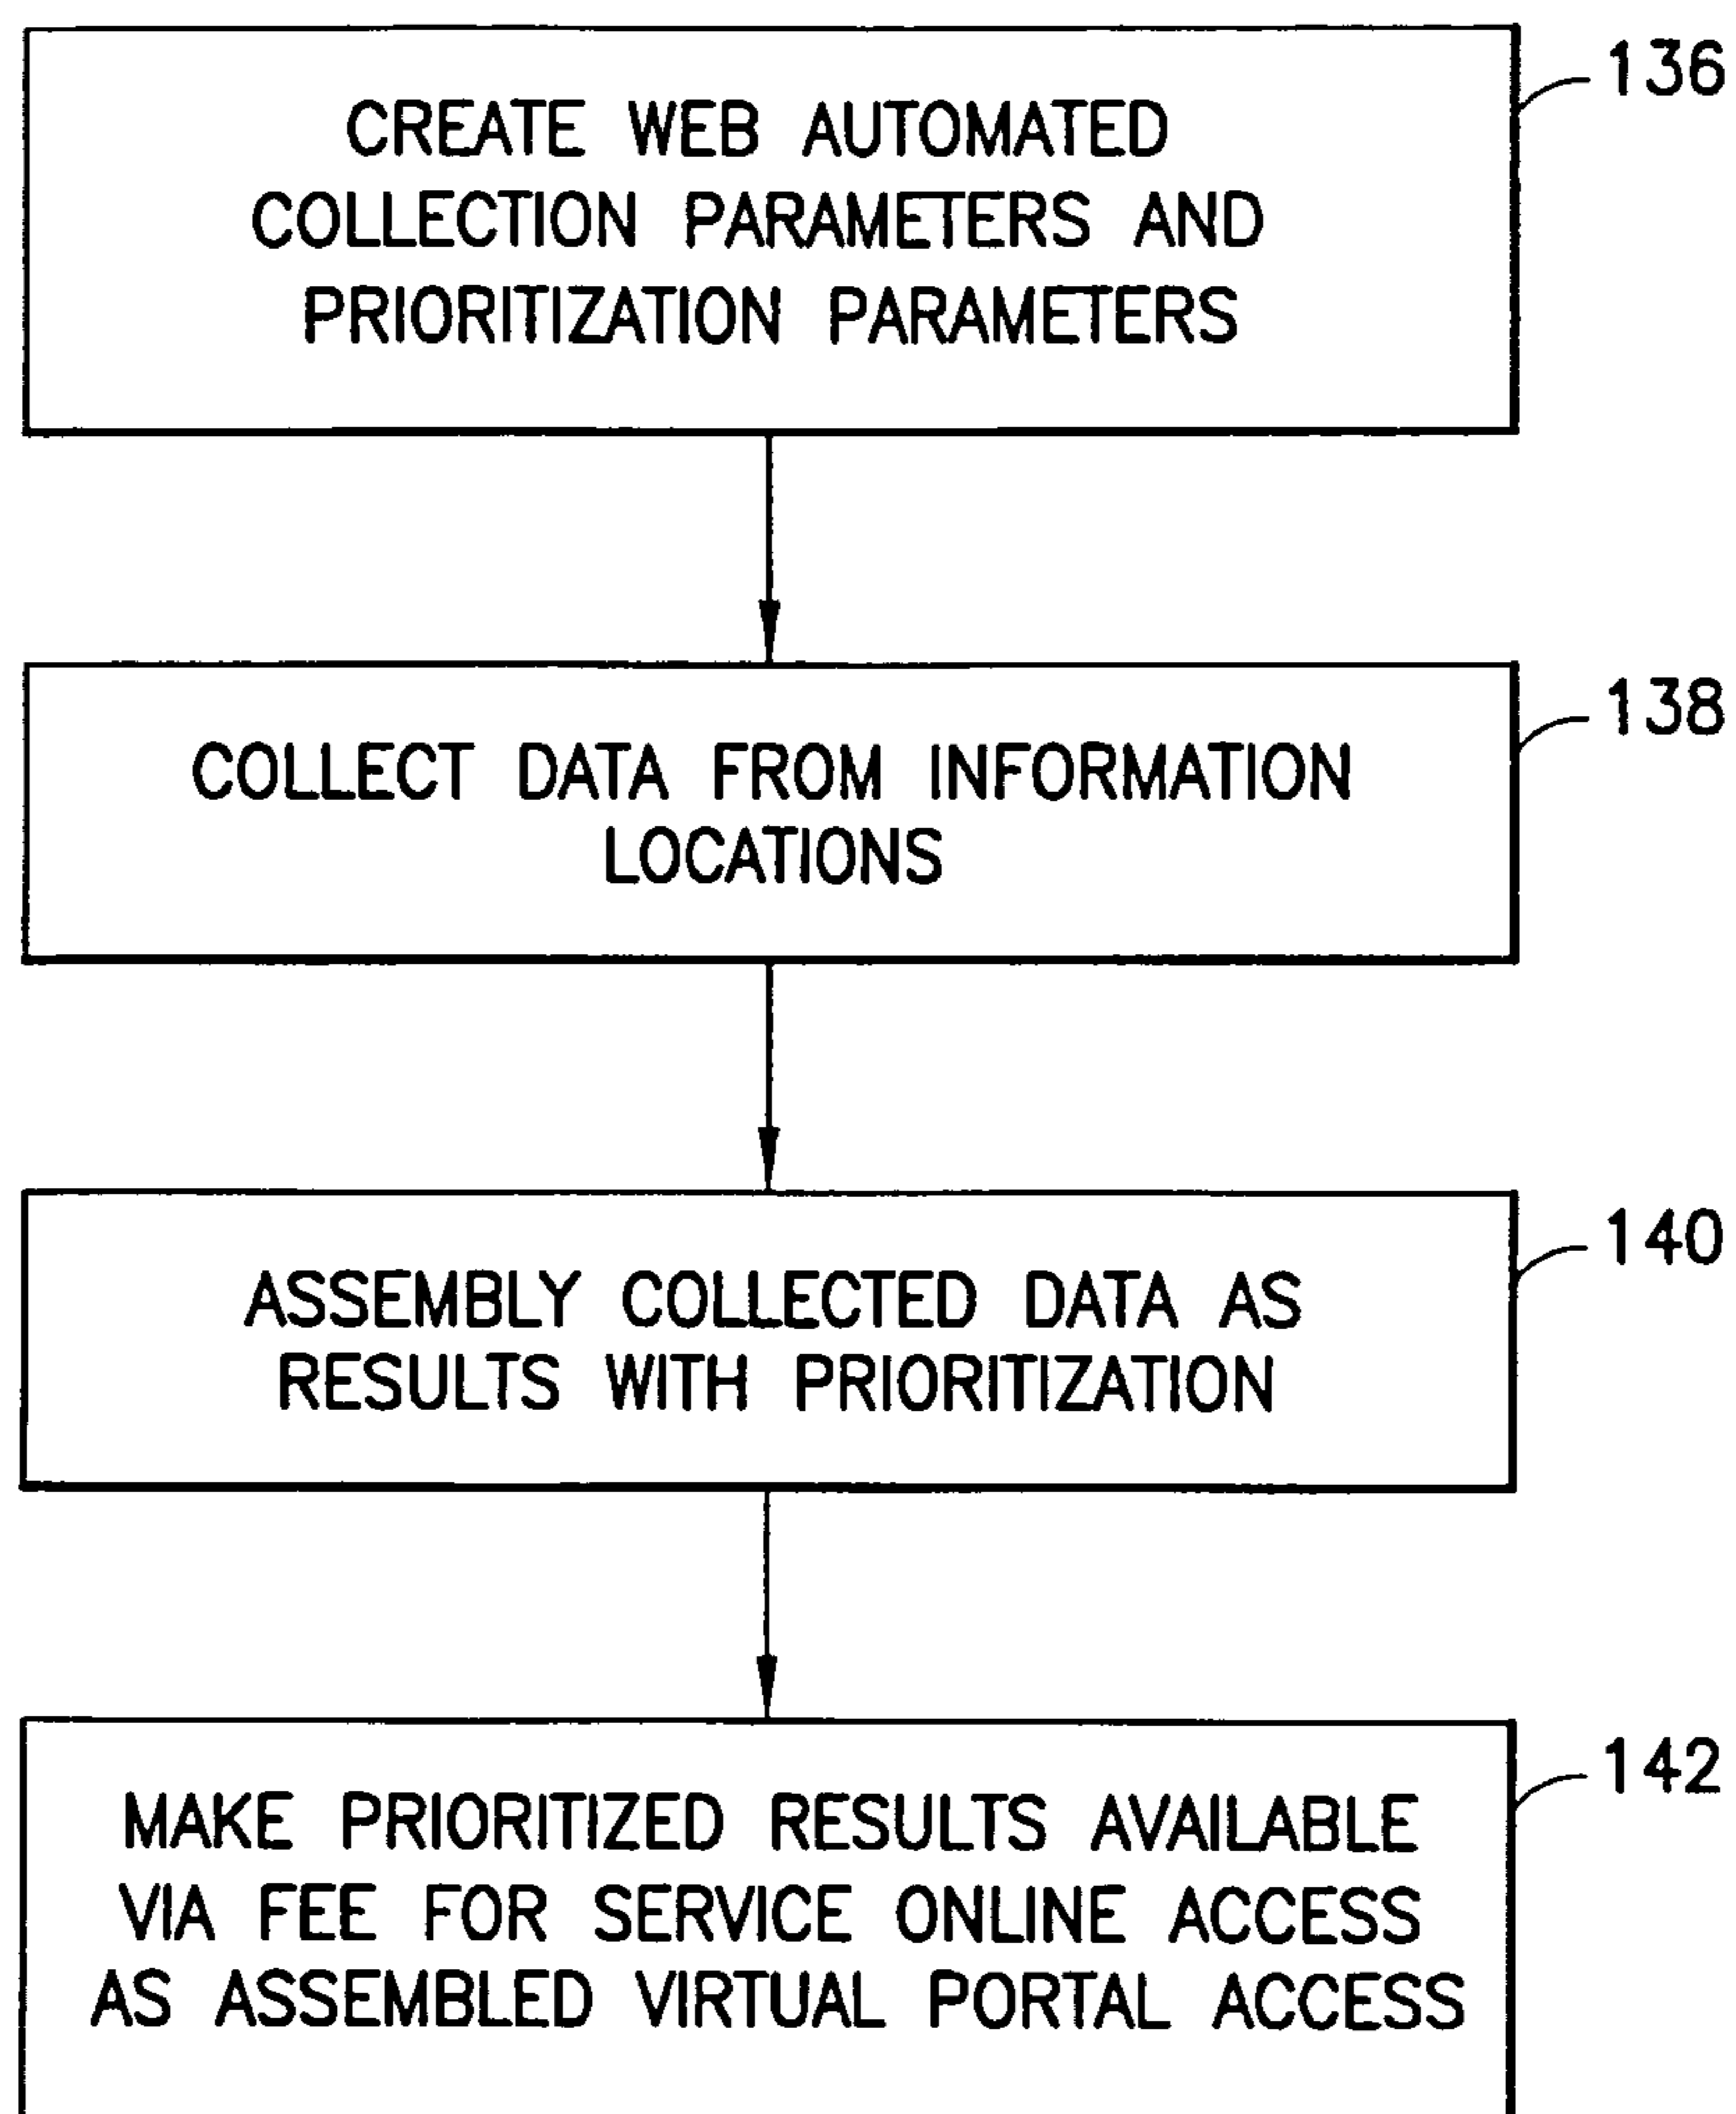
CREATE WEB AUTOMATED COLLECTION PARAMETERS AND PRIORITIZATION PARAMETERS

136

COLLECT DATA FROM INFORMATION LOCATIONS

138

ASSEMBLY COLLECTED DATA AS RESULTS WITH PRIORITIZATION

140

MAKE PRIORITIZED RESULTS AVAILABLE VIA FEE FOR SERVICE ONLINE ACCESS AS ASSEMBLED VIRTUAL PORTAL ACCESS

142